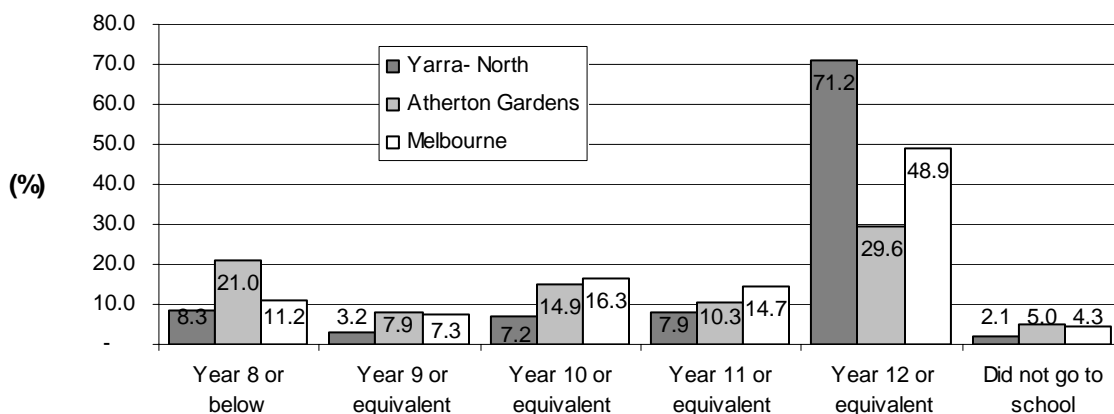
80.0
70.0
60.0
50.0
40.0
30.0
20.0
10.0
-

(%)

Yarra- North
Atherton Gardens
Melbourne

8.3
21.0
11.2
3.2
7.9
7.3
7.2
14.9
16.3
7.9
10.3
14.7
71.2
29.6
48.9
2.1
5.0
4.3

Year 8 or below
Year 9 or equivalent
Year 10 or equivalent
Year 11 or equivalent
Year 12 or equivalent
Did not go to school